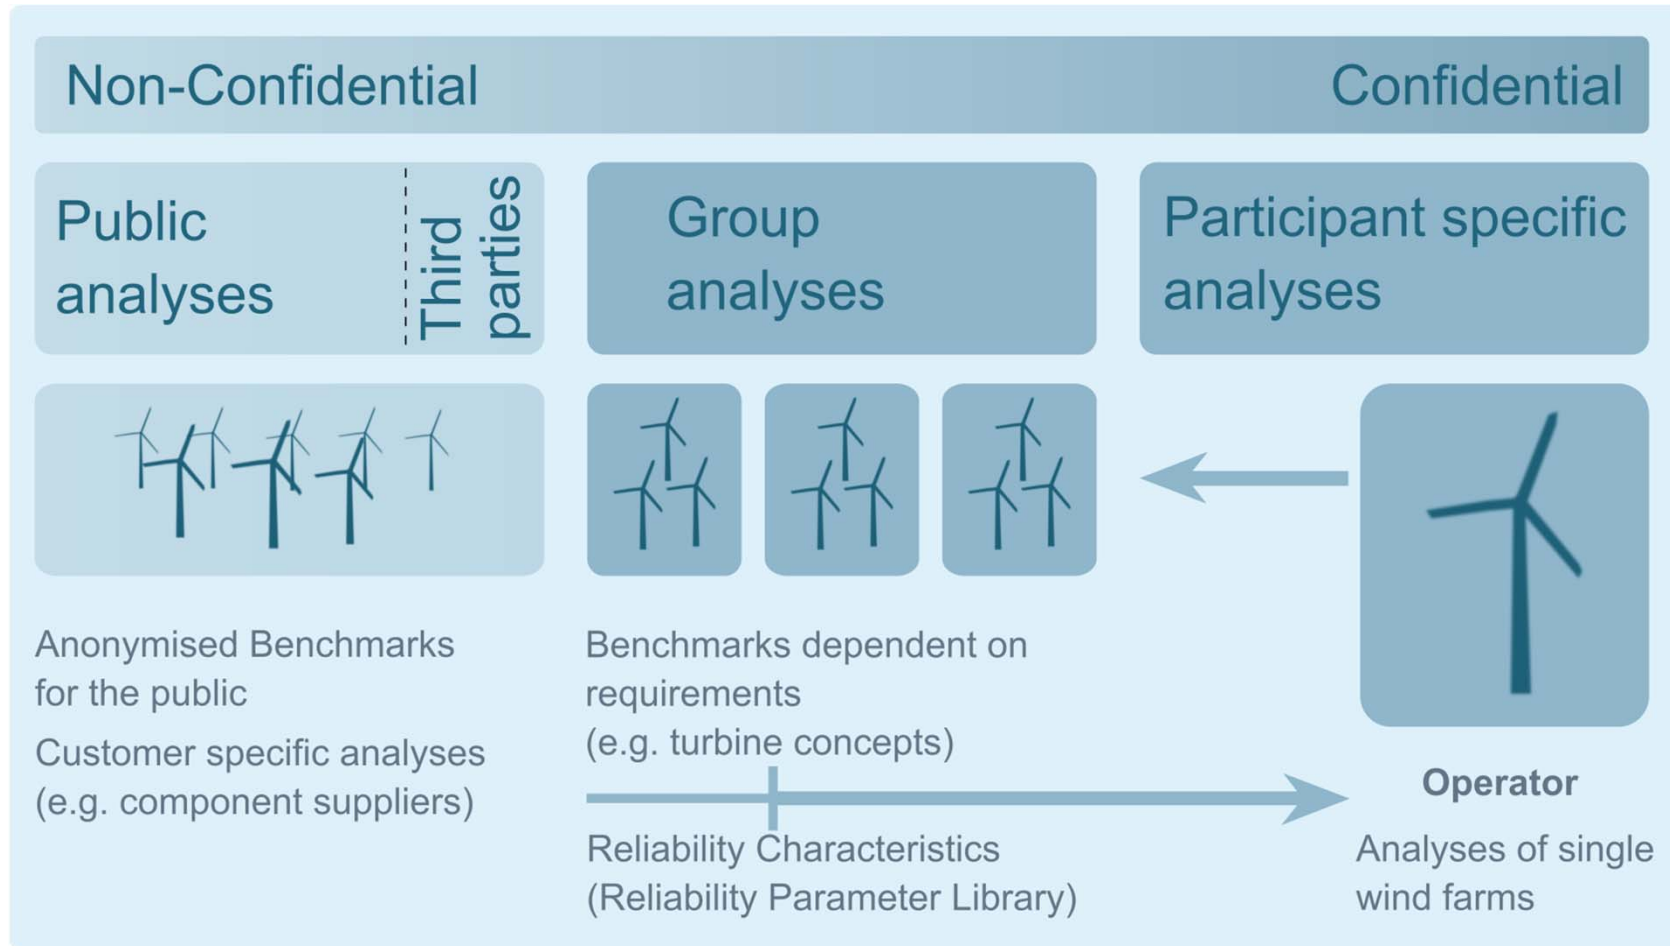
Non-Confidential

Confidential

Public analyses

Third parties

Group analyses

Participant specific analyses

Anonymised Benchmarks for the public

Customer specific analyses (e.g. component suppliers)

Benchmarks dependent on requirements (e.g. turbine concepts)

Reliability Characteristics (Reliability Parameter Library)

Operator

Analyses of single wind farms